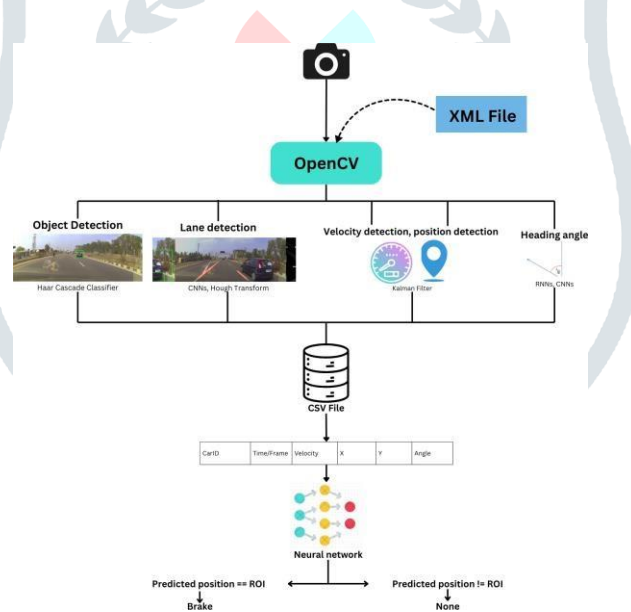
XML File

OpenCV

Object Detection
Haar Cascade Classifier

Lane detection
CNNs, Hough Transform

Velocity detection, position detection
Kalman Filter

Heading angle
RNNs, CNNs

CSV File

| CarID | Time/Frame | Velocity | X | Y | Angle |
|---|---|---|---|---|---|

Neural network

Predicted position == ROI
Brake

Predicted position != ROI
None